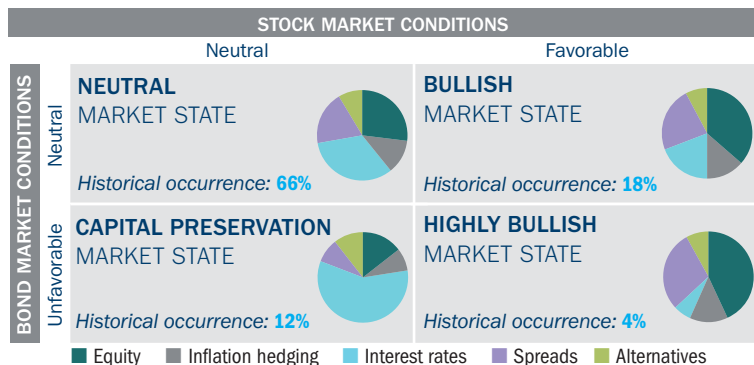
STOCK MARKET CONDITIONS

Neutral

Favorable

BOND MARKET CONDITIONS

Neutral

Unfavorable

NEUTRAL
MARKET STATE
Historical occurrence: 66%

BULLISH
MARKET STATE
Historical occurrence: 18%

CAPITAL PRESERVATION
MARKET STATE
Historical occurrence: 12%

HIGHLY BULLISH
MARKET STATE
Historical occurrence: 4%

Equity Inflation hedging Interest rates Spreads Alternatives